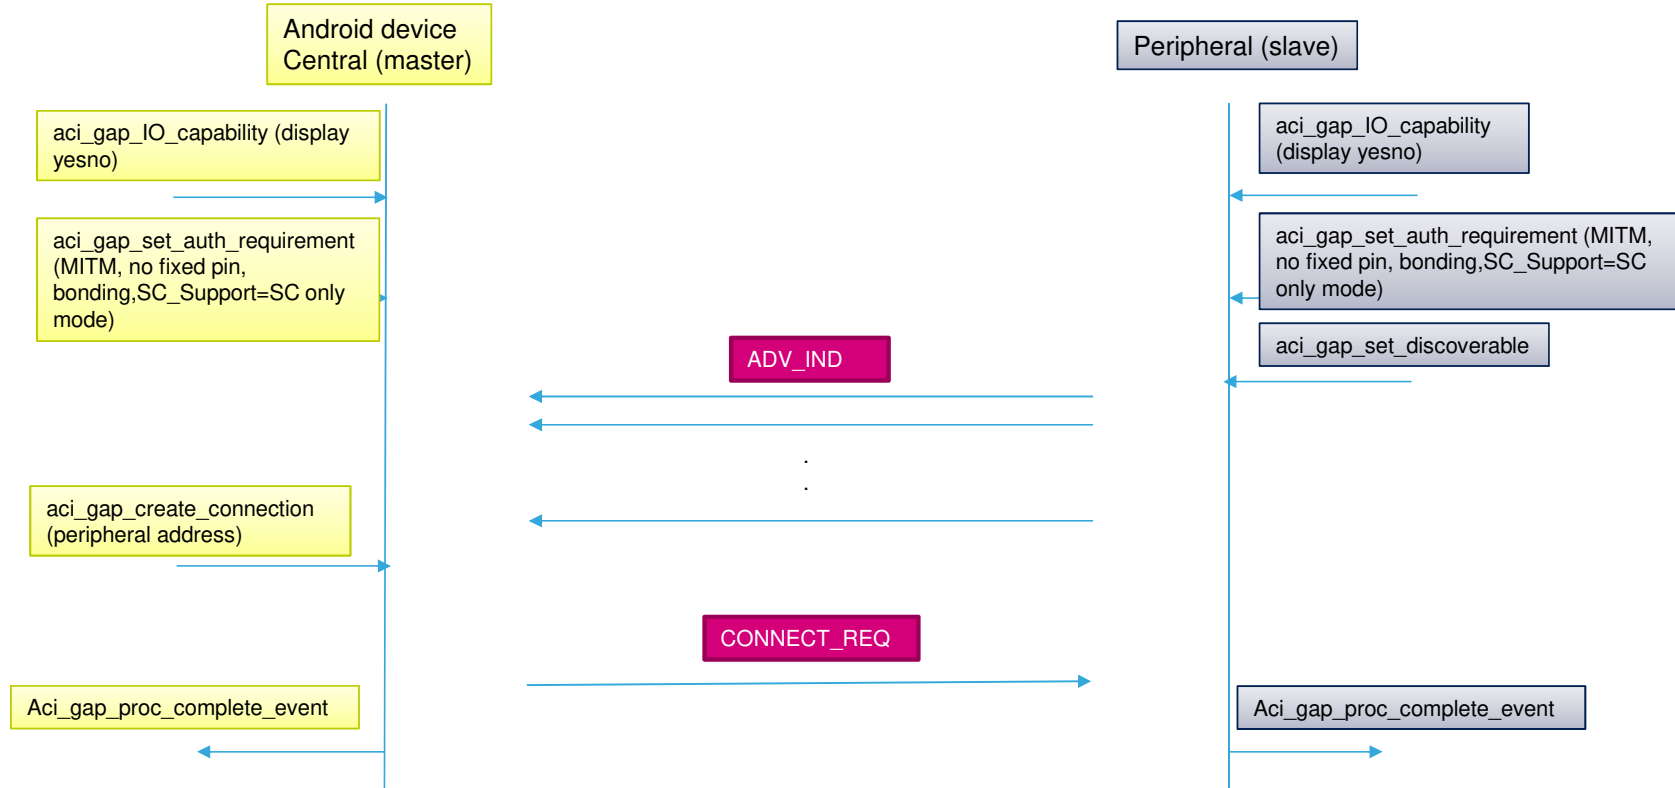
Android device
Central (master)

Peripheral (slave)

aci_gap_IO_capability (display yesno)

aci_gap_IO_capability (display yesno)

aci_gap_set_auth_requirement (MITM, no fixed pin, bonding,SC_Support=SC only mode)

aci_gap_set_auth_requirement (MITM, no fixed pin, bonding,SC_Support=SC only mode)

aci_gap_set_discoverable

ADV_IND

.
.

aci_gap_create_connection (peripheral address)

CONNECT_REQ

Aci_gap_proc_complete_event

Aci_gap_proc_complete_event